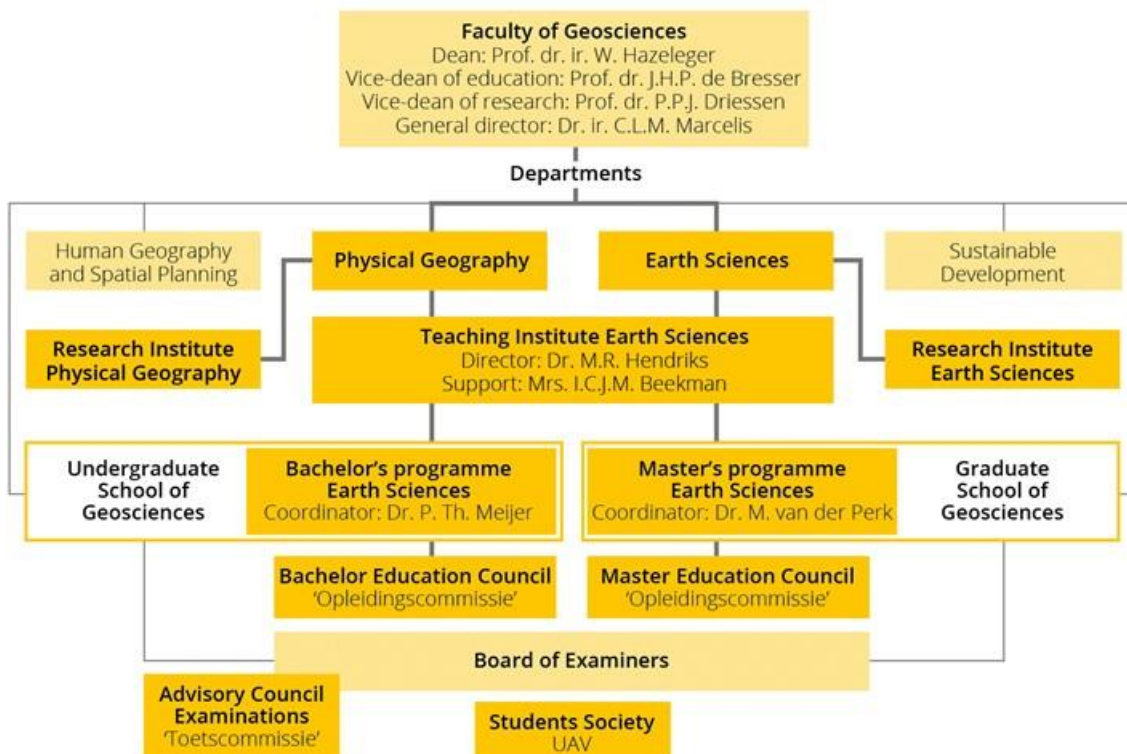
Faculty of Geosciences
Dean: Prof. dr. ir. W. Hazeleger
Vice-dean of education: Prof. dr. J.H.P. de Bresser
Vice-dean of research: Prof. dr. P.P.J. Driessen
General director: Dr. ir. C.L.M. Marcelis

Departments

Human Geography and Spatial Planning

Physical Geography

Earth Sciences

Sustainable Development

Research Institute Physical Geography

Teaching Institute Earth Sciences
Director: Dr. M.R. Hendriks
Support: Mrs. I.C.J.M. Beekman

Research Institute Earth Sciences

Undergraduate School of Geosciences

Bachelor's programme Earth Sciences
Coordinator: Dr. P. Th. Meijer

Master's programme Earth Sciences
Coordinator: Dr. M. van der Perk

Graduate School of Geosciences

Bachelor Education Council
'Opleidingscommissie'

Master Education Council
'Opleidingscommissie'

Board of Examiners

Advisory Council Examinations
'Toetscommissie'

Students Society
UAV